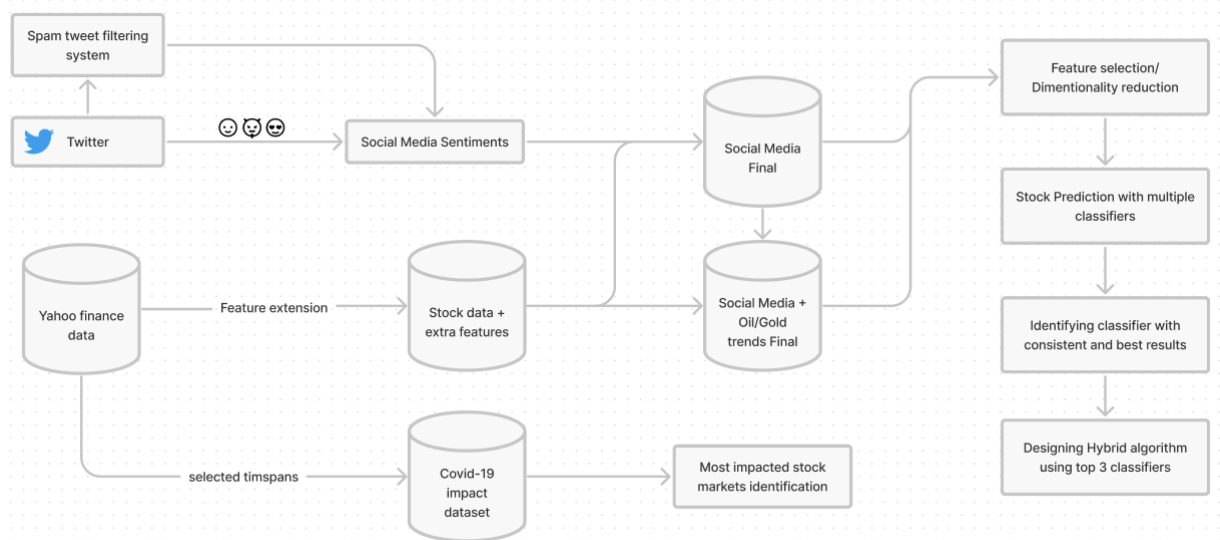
Spam tweet filtering system

Twitter

Social Media Sentiments

Social Media Final

Feature selection/ Dimentionality reduction

Stock Prediction with multiple classifiers

Yahoo finance data

Feature extension

Stock data + extra features

Social Media + Oil/Gold trends Final

Identifying classifier with consistent and best results

Designing Hybrid algorithm using top 3 classifiers

selected timspans

Covid-19 impact dataset

Most impacted stock markets identification